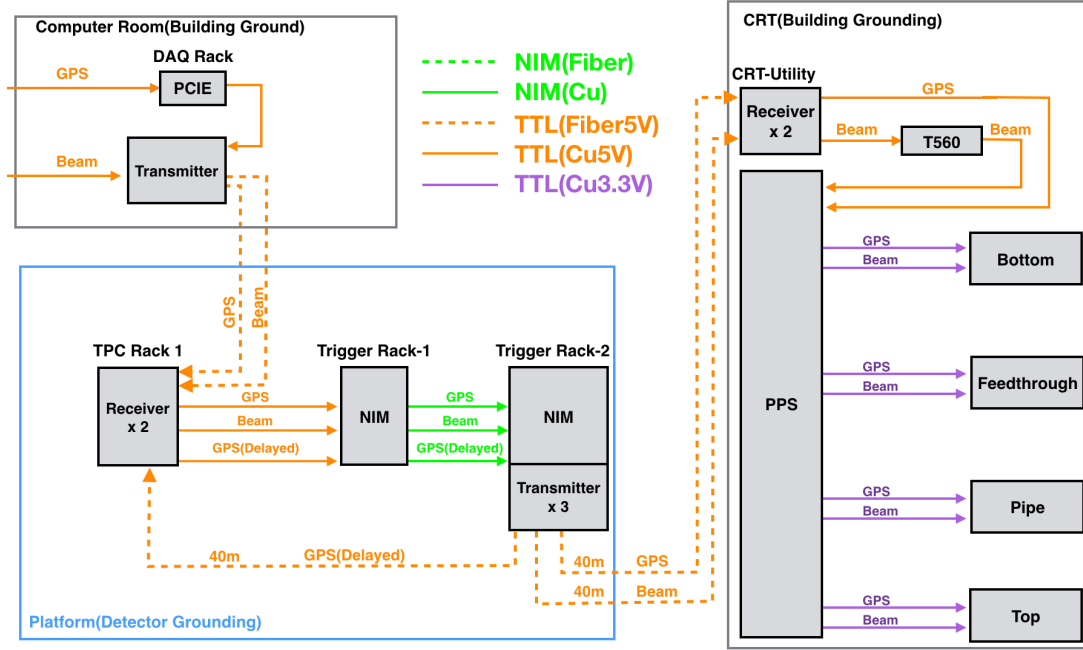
Computer Room(Building Ground)

DAQ Rack

GPS

PCIE

Beam

Transmitter

NIM(Fiber)
NIM(Cu)
TTL(Fiber5V)
TTL(Cu5V)
TTL(Cu3.3V)

CRT(Building Grounding)

CRT-Utility

Receiver x 2

GPS

Beam

T560

Beam

PPS

GPS
Beam
Bottom

GPS
Beam
Feedthrough

GPS
Beam
Pipe

GPS
Beam
Top

GPS

Beam

TPC Rack 1

Receiver x 2

Trigger Rack-1

NIM

Trigger Rack-2

NIM

Transmitter x 3

GPS
Beam
GPS(Delayed)

GPS
Beam
GPS(Delayed)

40m

GPS(Delayed)

40m

GPS

40m

Beam

Platform(Detector Grounding)